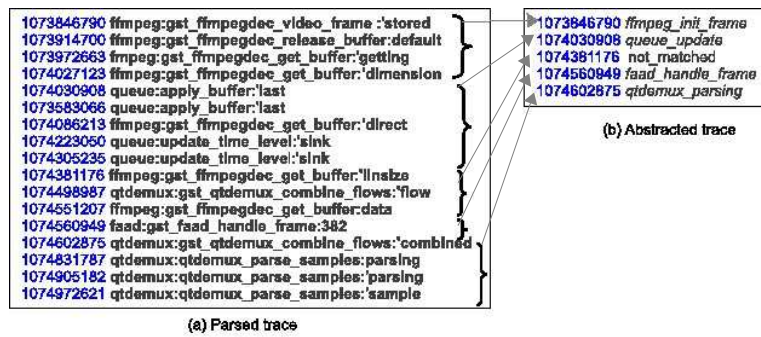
1073846790 ffmpeg:gst_ffmpegdec_video_frame :'stored
1073914700 ffmpeg:gst_ffmpegdec_release_buffer:default
1073972663 fmpeg:gst_ffmpegdec_get_buffer:'getting
1074027123 ffmpeg:gst_ffmpegdec_get_buffer:'dimension
1074030908 queue:apply_buffer:'last
1073583066 queue:apply_buffer:'last
1074086213 ffmpeg:gst_ffmpegdec_get_buffer:'direct
1074223050 queue:update_time_level:'sink
1074305235 queue:update_time_level:'sink
1074381176 ffmpeg:gst_ffmpegdec_get_buffer:'linsize
1074498987 qtdemux:gst_qtdemux_combine_flows:'flow
1074551207 ffmpeg:gst_ffmpegdec_get_buffer:data
1074560949 faad:gst_faad_handle_frame:382
1074602875 qtdemux:gst_qtdemux_combine_flows:'combined
1074831787 qtdemux:qtdemux_parse_samples:parsing
1074905182 qtdemux:qtdemux_parse_samples:'parsing
1074972621 qtdemux:qtdemux_parse_samples:'sample

(a) Parsed trace

1073846790 ffmpeg_init_frame
1074030908 queue_update
1074381176 not_matched
1074560949 faad_handle_frame
1074602875 qtdemux_parsing

(b) Abstracted trace